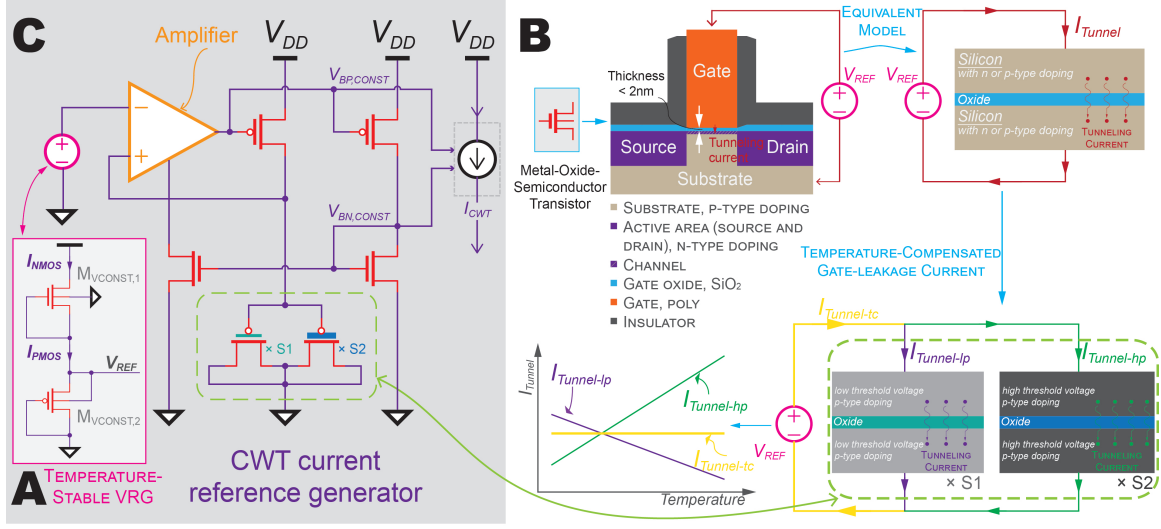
C

Amplifier

$V_{DD}$ $V_{DD}$ $V_{DD}$

$V_{BP,CONST}$

$V_{BN,CONST}$

$I_{CWT}$

× S1 × S2

$I_{NMOS}$ $M_{VCONST,1}$

$I_{PMOS}$ $V_{REF}$

$M_{VCONST,2}$

A Temperature-Stable VRG

CWT current reference generator

B

Thickness < 2nm

Gate

Tunneling current

Source Drain

Substrate

Metal-Oxide-Semiconductor Transistor

Equivalent Model

$V_{REF}$ $V_{REF}$

$I_{Tunnel}$

Silicon with n or p-type doping

Oxide

Silicon with n or p-type doping

Tunneling Current

Substrate, p-type doping
Active area (source and drain), n-type doping
Channel
Gate oxide, SiO2
Gate, poly
Insulator

Temperature-Compensated Gate-leakage Current

$I_{Tunnel-tc}$

$I_{Tunnel-lp}$ $I_{Tunnel-hp}$

low threshold voltage p-type doping
Oxide
low threshold voltage p-type doping
Tunneling Current
× S1

high threshold voltage p-type doping
Oxide
high threshold voltage p-type doping
Tunneling Current
× S2

$I_{Tunnel}$

$I_{Tunnel-lp}$

$I_{Tunnel-hp}$

$I_{Tunnel-tc}$

$V_{REF}$

Temperature